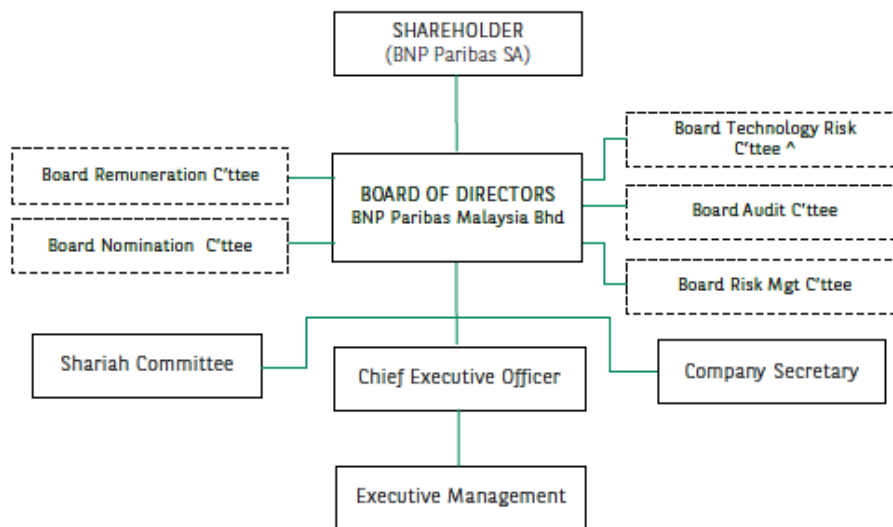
SHAREHOLDER
(BNP Paribas SA)

Board Remuneration C'ttee

Board Nomination C'ttee

BOARD OF DIRECTORS
BNP Paribas Malaysia Bhd

Board Technology Risk C'ttee ^

Board Audit C'ttee

Board Risk Mgt C'ttee

Shariah Committee

Chief Executive Officer

Company Secretary

Executive Management